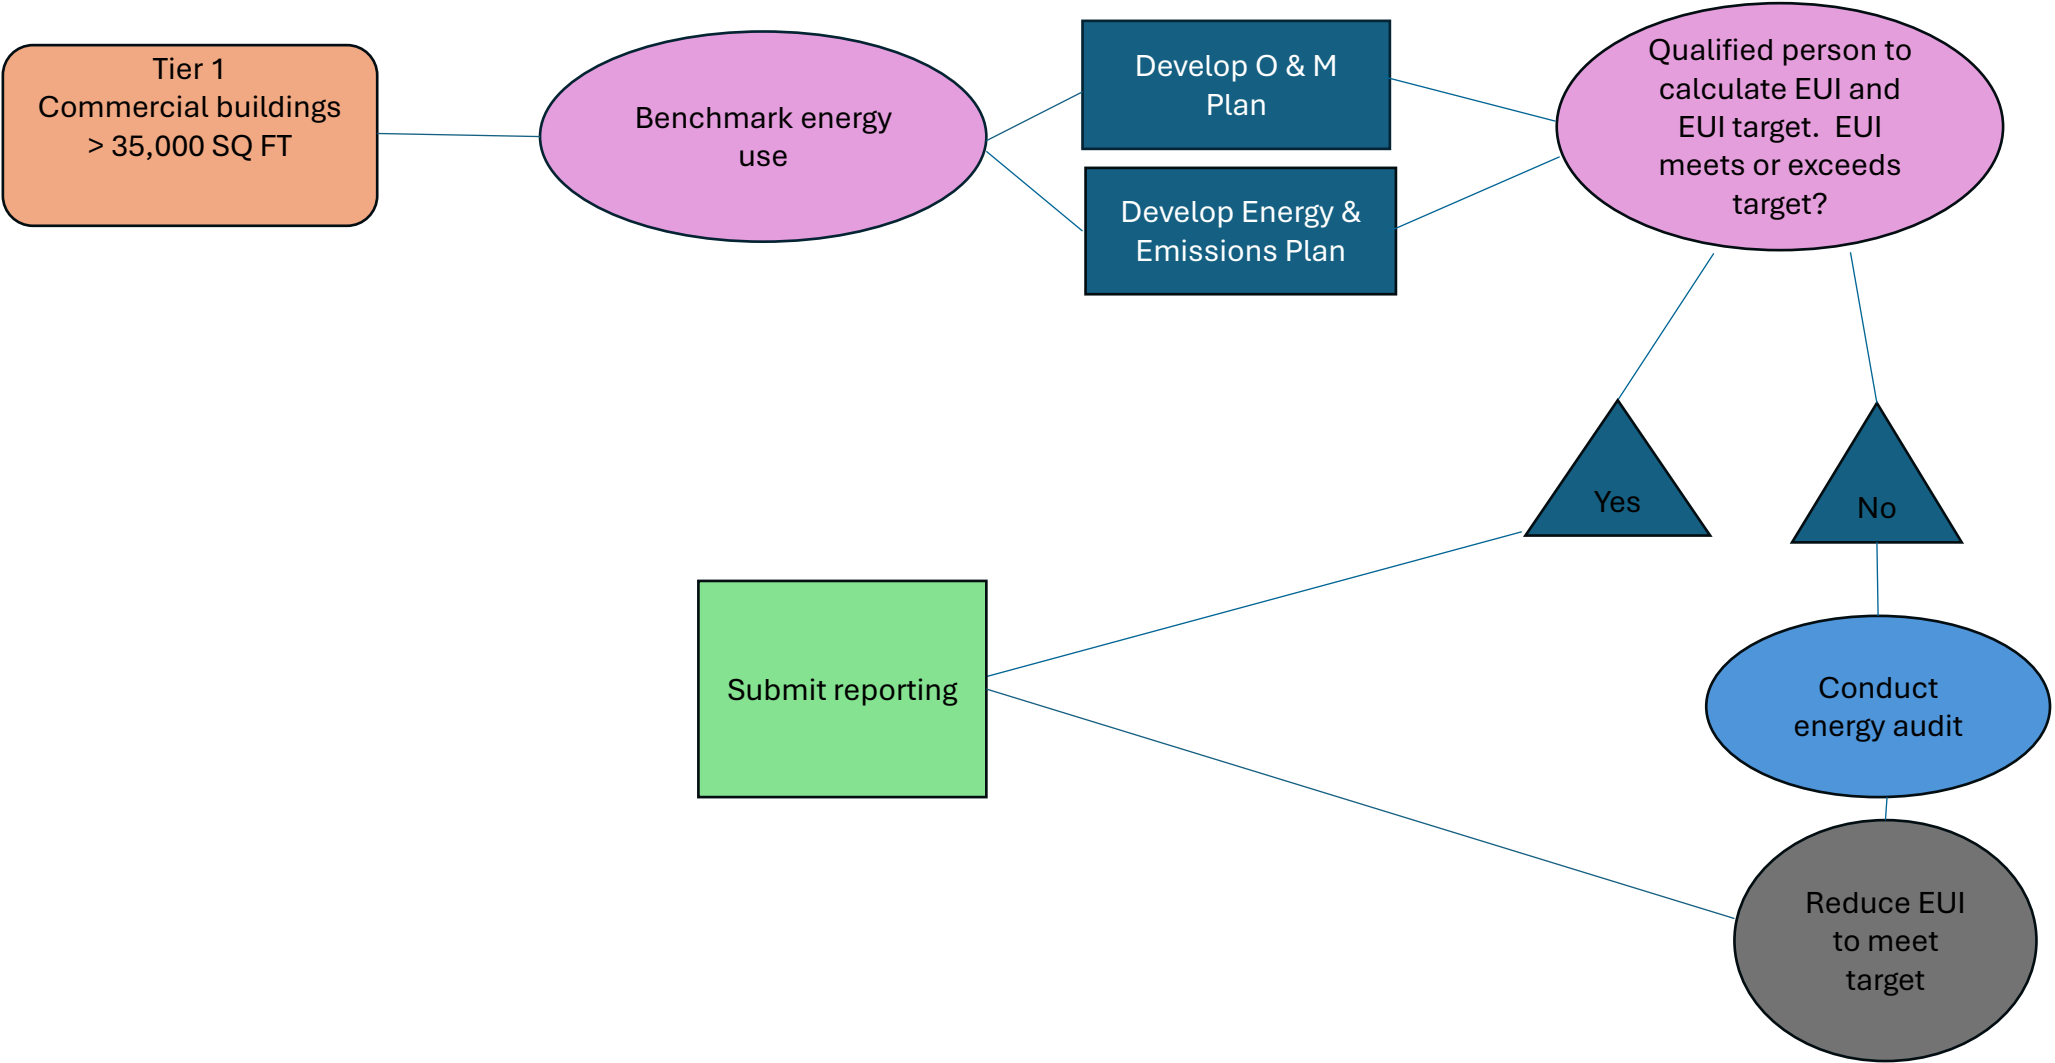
Tier 1
Commercial buildings
> 35,000 SQ FT

Benchmark energy use

Develop O & M Plan

Develop Energy & Emissions Plan

Qualified person to calculate EUI and EUI target. EUI meets or exceeds target?

Yes

No

Submit reporting

Conduct energy audit

Reduce EUI to meet target